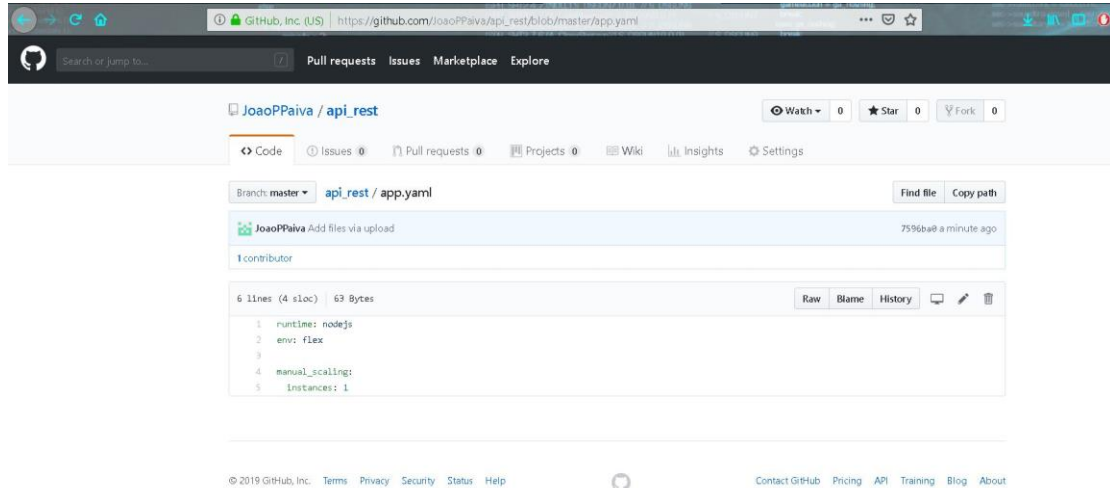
GitHub, Inc (US) | https://github.com/JoaoPPaiva/api_rest/blob/master/app.yaml

Search or jump to...

Pull requests Issues Marketplace Explore

JoaoPPaiva / api_rest

Watch 0 Star 0 Fork 0

Code Issues 0 Pull requests 0 Projects 0 Wiki Insights Settings

Branch: master api_rest / app.yaml

Find file Copy path

JoaoPPaiva Add files via upload

7596ba8 a minute ago

1 contributor

6 lines (4 sloc) | 63 Bytes

Raw Blame History

1 runtime: nodejs
2 env: flex
3
4 manual_scaling:
5 instances: 1

© 2019 GitHub, Inc. Terms Privacy Security Status Help

Contact GitHub Pricing API Training Blog About